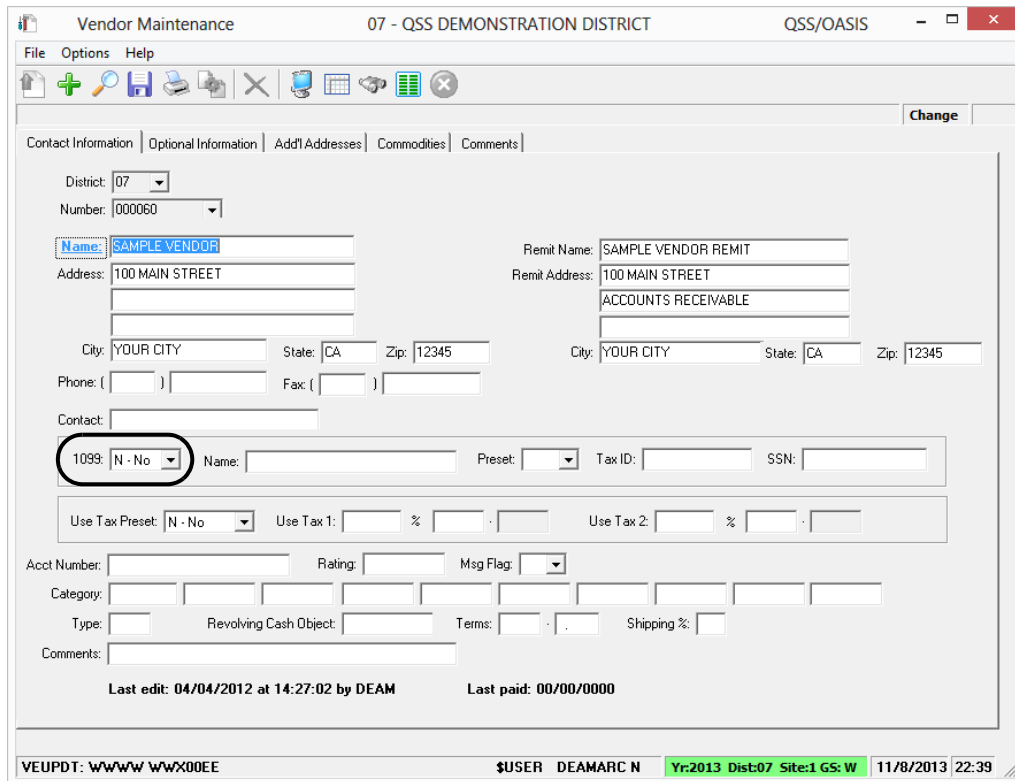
Vendor Maintenance 07 - QSS DEMONSTRATION DISTRICT QSS/OASIS

File Options Help

Change

Contact Information | Optional Information | Add'l Addresses | Commodities | Comments

District: 07
Number: 000060

Name: SAMPLE VENDOR
Address: 100 MAIN STREET

City: YOUR CITY State: CA Zip: 12345
Phone: ( ) Fax: ( )

Remit Name: SAMPLE VENDOR REMIT
Remit Address: 100 MAIN STREET
ACCOUNTS RECEIVABLE

City: YOUR CITY State: CA Zip: 12345

Contact:

1099: N - No Name: Preset: Tax ID: SSN:

Use Tax Preset: N - No Use Tax 1: % . Use Tax 2: % .

Acct Number: Rating: Msg Flag:
Category:
Type: Revolving Cash Object: Terms: . Shipping %:
Comments:

Last edit: 04/04/2012 at 14:27:02 by DEAM Last paid: 00/00/0000

VEUPDT: WWWW WWX00EE $USER DEAMARC N Yr:2013 Dist:07 Site:1 GS: W 11/8/2013 22:39